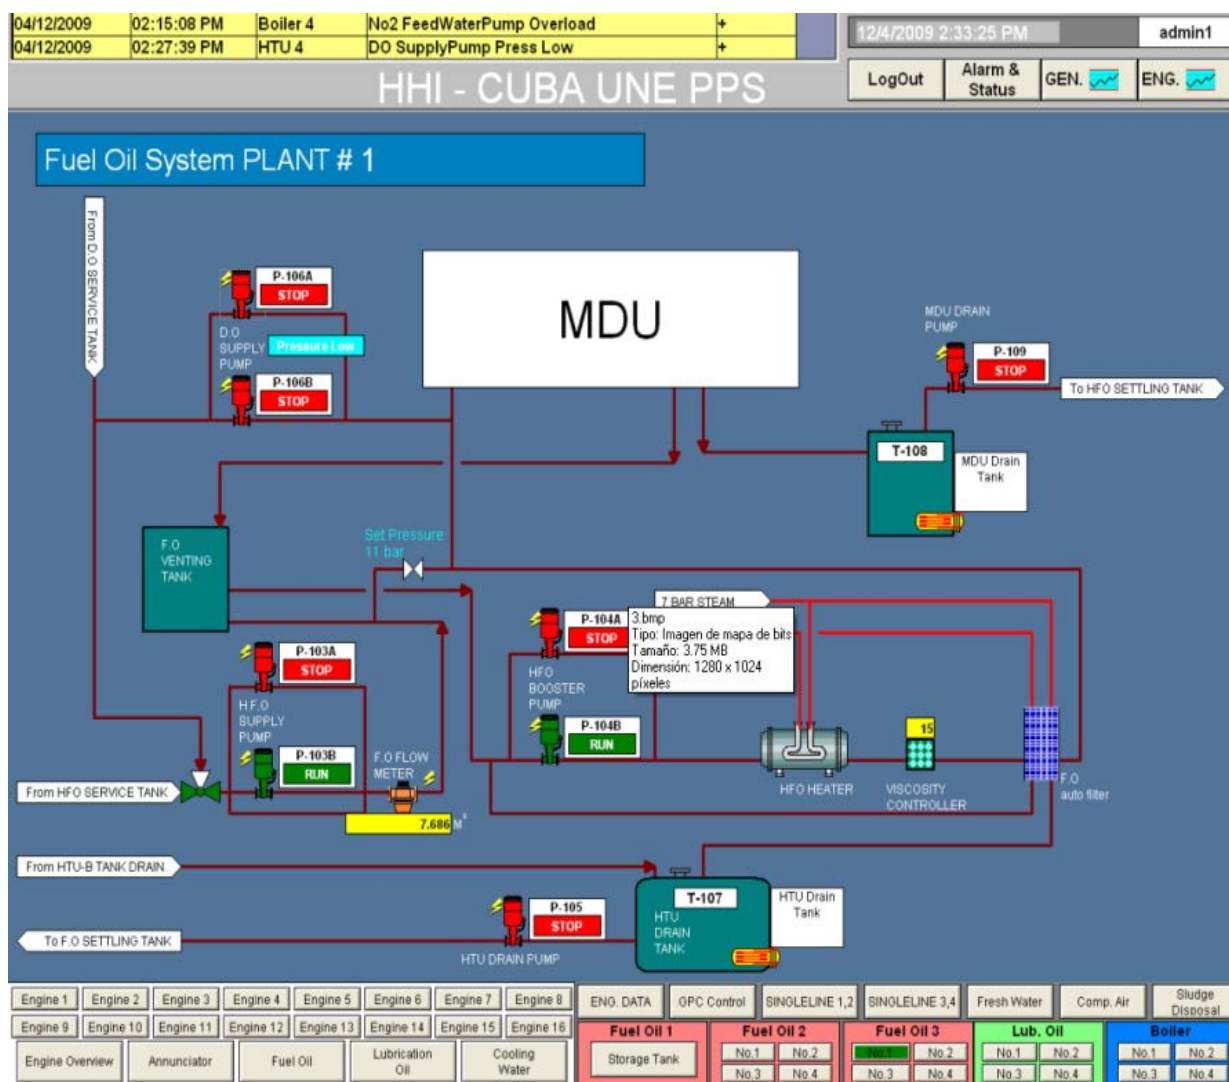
| 04/12/2009 | 02:15:08 PM | Boiler 4 | No2 FeedWaterPump Overload | + |
|---|---|---|---|---|
| 04/12/2009 | 02:27:39 PM | HTU 4 | DO SupplyPump Press Low | + |

12/4/2009 2:33:25 PM admin1

HHI - CUBA UNE PPS

LogOut | Alarm & Status | GEN. | ENG.

Fuel Oil System PLANT # 1

From D.O SERVICE TANK

P-106A STOP

D.O SUPPLY PUMP Pressure Low

P-106B STOP

MDU

MDU DRAIN PUMP

P-109 STOP

To HFO SETTLING TANK

T-108

MDU Drain Tank

F.O VENTING TANK

Set Pressure 11 bar

7 BAR STEAM

P-104A STOP

3.bmp
Tipo: Imagen de mapa de bits
Tamaño: 3.75 MB
Dimensión: 1280 x 1024 píxeles

HFO BOOSTER PUMP

P-104B RUN

P-103A STOP

H.F.O SUPPLY PUMP

P-103B RUN

F.O FLOW METER

7.686 $M^3$

From HFO SERVICE TANK

HFO HEATER

15

VISCOSITY CONTROLLER

F.O auto filter

From HTU-B TANK DRAIN

T-107

HTU DRAIN TANK

HTU Drain Tank

P-105 STOP

To F.O SETTLING TANK

HTU DRAIN PUMP

Engine 1 | Engine 2 | Engine 3 | Engine 4 | Engine 5 | Engine 6 | Engine 7 | Engine 8
Engine 9 | Engine 10 | Engine 11 | Engine 12 | Engine 13 | Engine 14 | Engine 15 | Engine 16
Engine Overview | Annunciator | Fuel Oil | Lubrication Oil | Cooling Water

ENG. DATA | GPC Control | SINGLELINE 1,2 | SINGLELINE 3,4 | Fresh Water | Comp. Air | Sludge Disposal

Fuel Oil 1 Storage Tank
Fuel Oil 2 No.1 No.2 No.3 No.4
Fuel Oil 3 No.1 No.2 No.3 No.4
Lub. Oil No.1 No.2 No.3 No.4
Boiler No.1 No.2 No.3 No.4